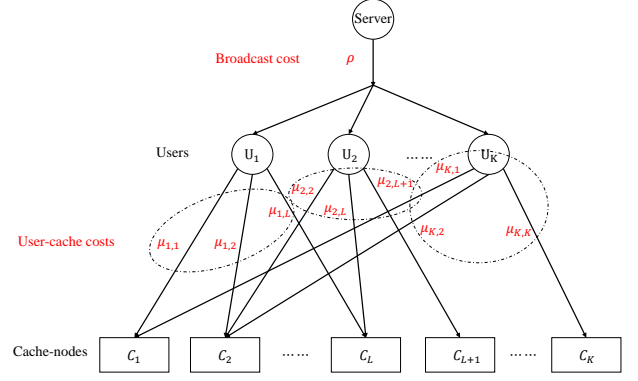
Server

Broadcast cost $\rho$

Users

$U_1$

$U_2$

......

$U_K$

$\mu_{K,1}$

$\mu_{2,2}$

$\mu_{2,L+1}$

$\mu_{1,L}$

$\mu_{2,L}$

User-cache costs

$\mu_{1,1}$

$\mu_{1,2}$

$\mu_{K,2}$

$\mu_{K,K}$

Cache-nodes

$C_1$

$C_2$

......

$C_L$

$C_{L+1}$

......

$C_K$